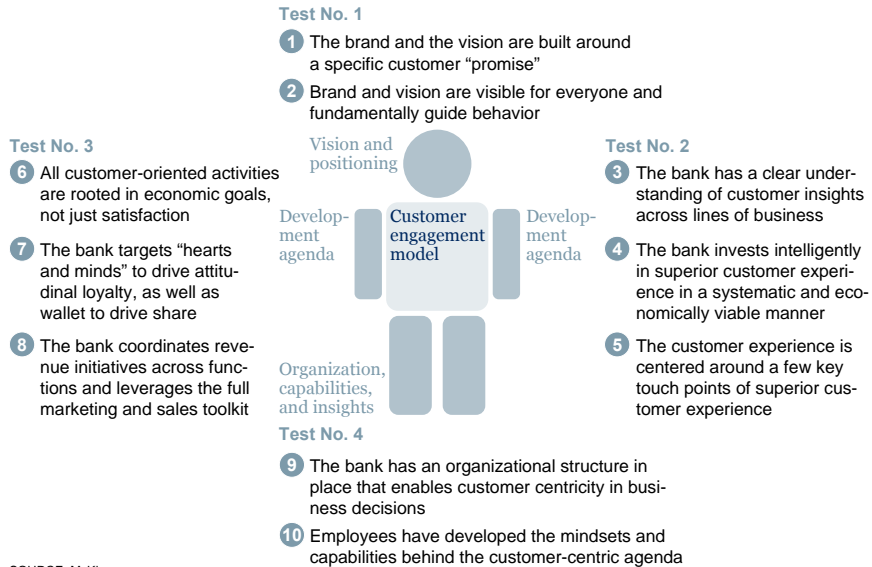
Test No. 1

1 The brand and the vision are built around a specific customer "promise"

2 Brand and vision are visible for everyone and fundamentally guide behavior

Test No. 3

6 All customer-oriented activities are rooted in economic goals, not just satisfaction

7 The bank targets "hearts and minds" to drive attitudinal loyalty, as well as wallet to drive share

8 The bank coordinates revenue initiatives across functions and leverages the full marketing and sales toolkit

Vision and positioning

Development agenda

Customer engagement model

Development agenda

Organization, capabilities, and insights

Test No. 2

3 The bank has a clear understanding of customer insights across lines of business

4 The bank invests intelligently in superior customer experience in a systematic and economically viable manner

5 The customer experience is centered around a few key touch points of superior customer experience

Test No. 4

9 The bank has an organizational structure in place that enables customer centricity in business decisions

10 Employees have developed the mindsets and capabilities behind the customer-centric agenda

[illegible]